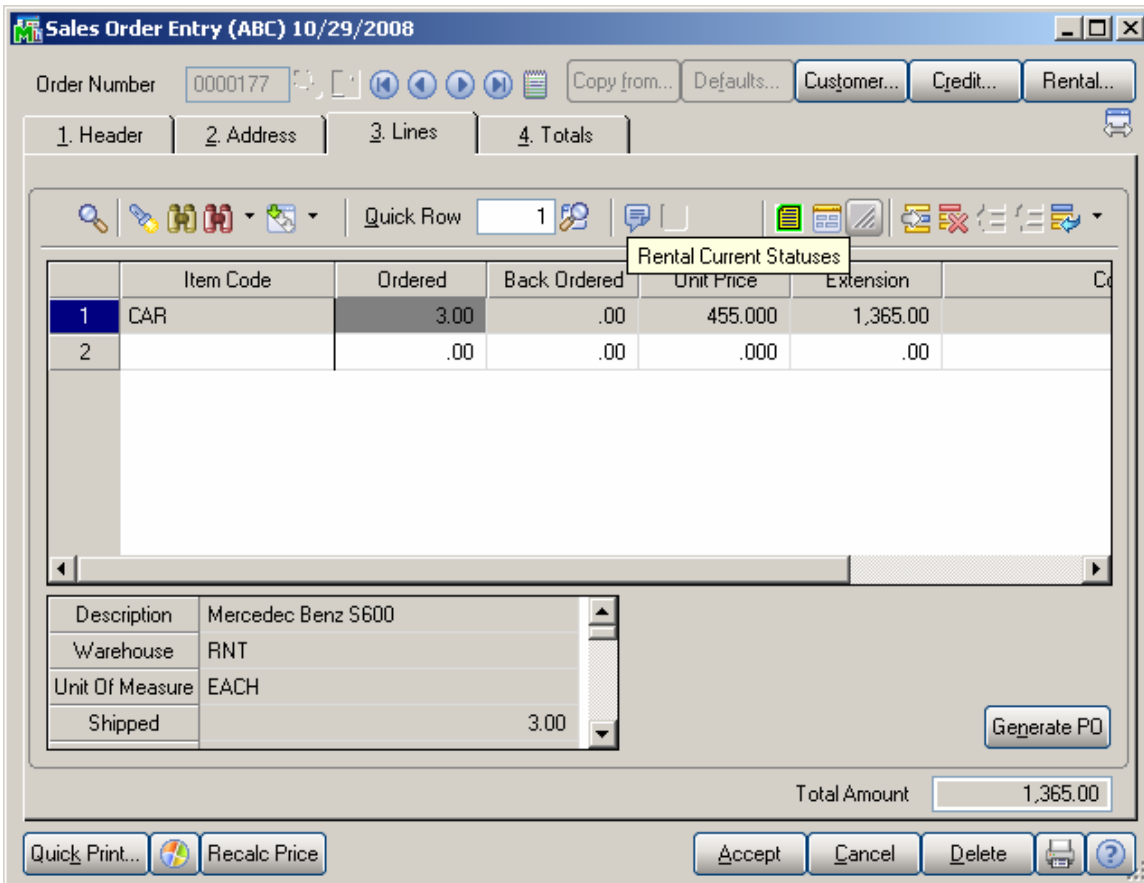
Sales Order Entry (ABC) 10/29/2008

Order Number 0000177

Copy from... Defaults... Customer... Credit... Rental...

1. Header 2. Address 3. Lines 4. Totals

Quick Row 1

Rental Current Statuses

| | Item Code | Ordered | Back Ordered | Unit Price | Extension | C |
|---|---|---|---|---|---|---|
| 1 | CAR | 3.00 | .00 | 455.000 | 1,365.00 | |
| 2 | | .00 | .00 | .000 | .00 | |

| Description | Mercedec Benz S600 |
|---|---|
| Warehouse | RNT |
| Unit Of Measure | EACH |
| Shipped | 3.00 |

Generate PO

Total Amount 1,365.00

Quick Print... Recalc Price Accept Cancel Delete